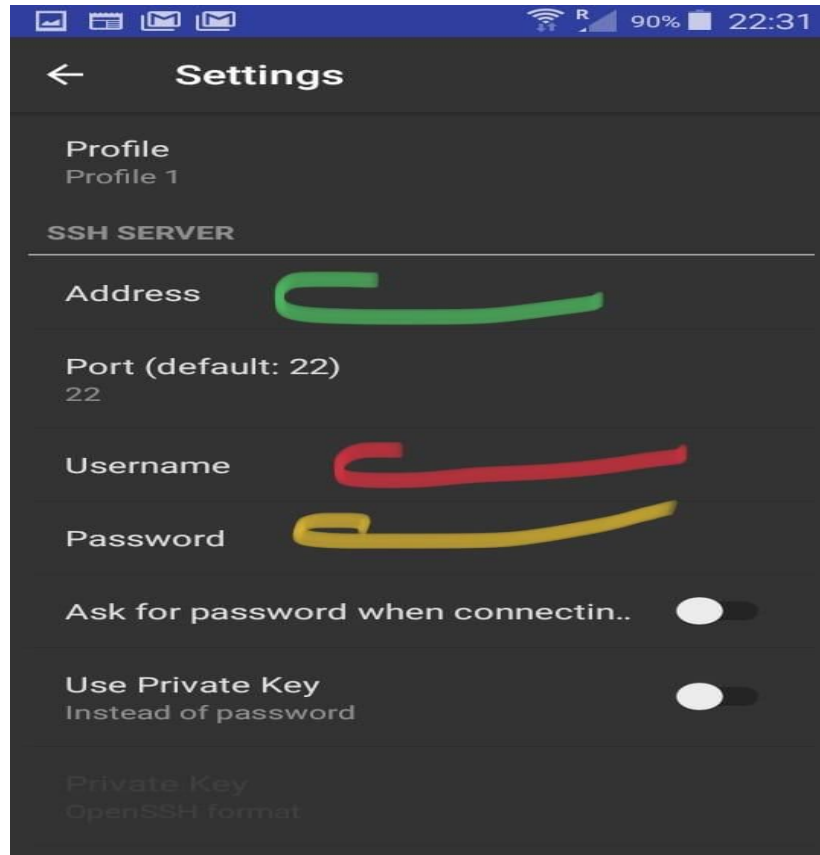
R 90% 22:31

←

Settings

Profile
Profile 1

SSH SERVER

Address

Port (default: 22)
22

Username

Password

Ask for password when connectin..

Use Private Key
Instead of password

Private Key
OpenSSH format